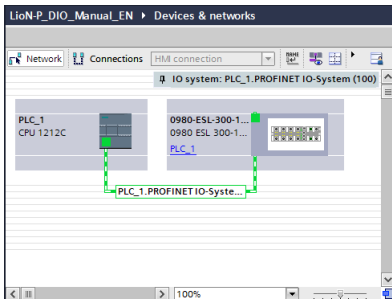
LioN-P_DIO_Manual_EN ▸ Devices & networks

Network Connections HMI connection

IO system: PLC_1.PROFINET IO-System (100)

PLC_1
CPU 1212C

0980-ESL-300-1...
0980 ESL 300-1...
PLC_1

PLC_1.PROFINET IO-Syste...

100%